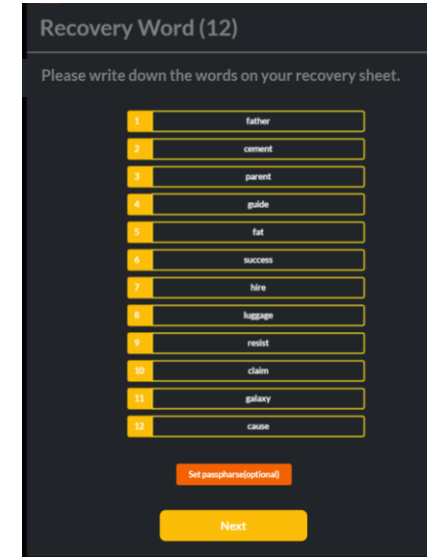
Recovery Word (12)

Please write down the words on your recovery sheet.

1 father
2 cement
3 parent
4 guide
5 fat
6 success
7 hire
8 luggage
9 resist
10 claim
11 galaxy
12 cause

Set passpharse(optional)

Next